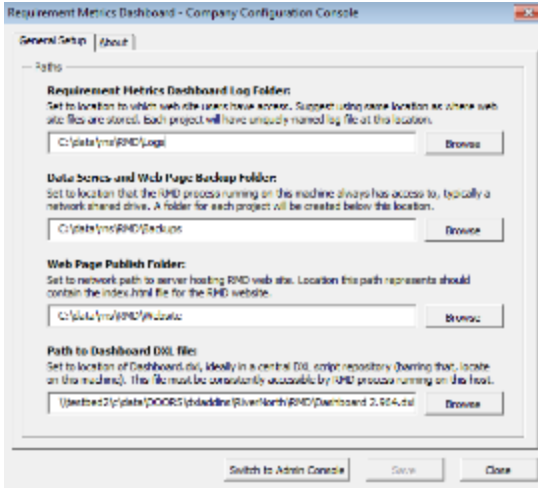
Requirement Metrics Dashboard - Company Configuration Console

General Setup | About

Paths

Requirement Metrics Dashboard Log Folder:
Set to location to which web site users have access. Suggest using same location as where web site files are stored. Each project will have uniquely named log file at this location.

C:\data\ms\RMD\Logs

Browse

Data Series and Web Page Backup Folder:
Set to location that the RMD process running on this machine always has access to, typically a network shared drive. A folder for each project will be created below this location.

C:\data\ms\RMD\Backups

Browse

Web Page Publish Folder:
Set to network path to server hosting RMD web site. Location this path represents should contain the index.html file for the RMD website.

C:\data\ms\RMD\Website

Browse

Path to Dashboard DXL file:
Set to location of Dashboard.dxl, ideally in a central DXL script repository (barring that, locate on this machine). This file must be constantly accessible by RMD process running on this host.

\\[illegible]\c\data\DOORS\dxladdins\RiverNorth\RMD\Dashboard 2.904.dxl

Browse

Switch to Admin Console

Save

Close